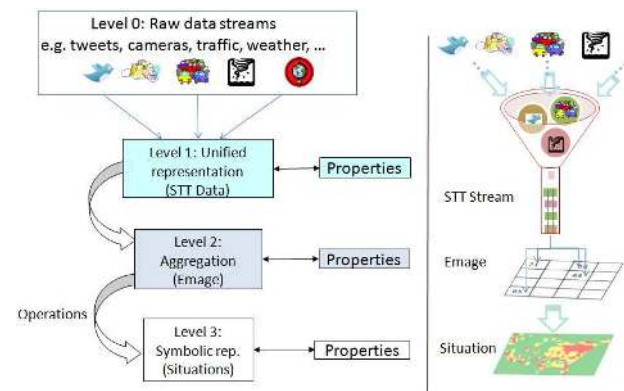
Level 0: Raw data streams
e.g. tweets, cameras, traffic, weather, ...

Level 1: Unified representation (STT Data)

Properties

Level 2: Aggregation (Emage)

Properties

Operations

Level 3: Symbolic rep. (Situations)

Properties

STT Stream

Emage

Situation